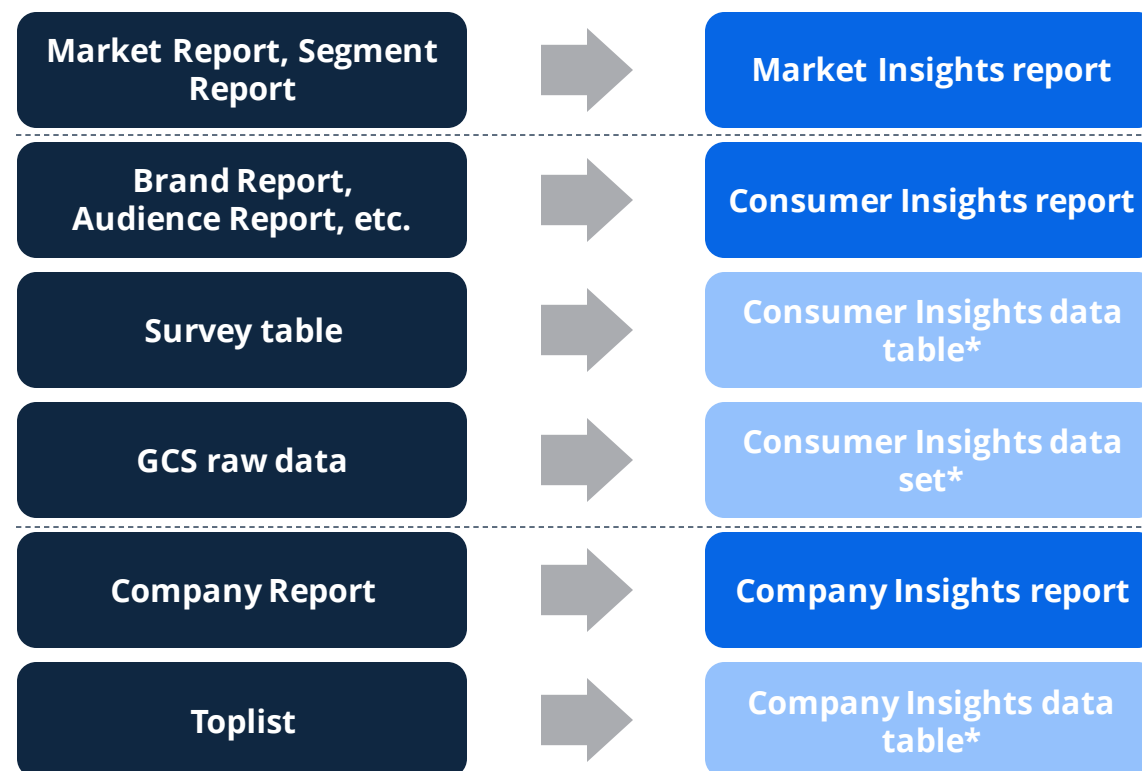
Market Report, Segment Report

Market Insights report

Brand Report, Audience Report, etc.

Consumer Insights report

Survey table

Consumer Insights data table*

GCS raw data

Consumer Insights data set*

Company Report

Company Insights report

Toplist

Company Insights data table*